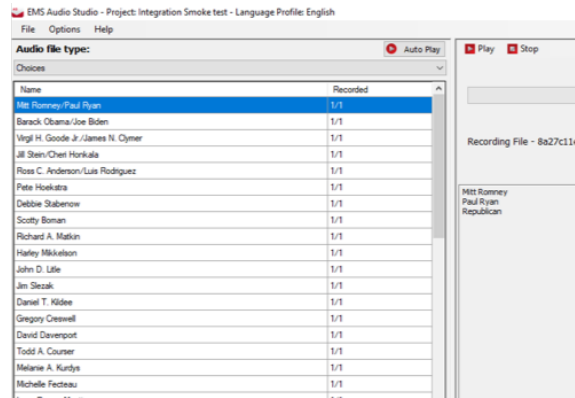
EMS Audio Studio - Project: Integration Smoke test - Language Profile: English

File Options Help

Audio file type:

Auto Play

Choices

| Name | Recorded |
|---|---|
| Mitt Romney/Paul Ryan | 1/1 |
| Barack Obama/Joe Biden | 1/1 |
| Virgil H. Goode Jr./James N. Clymer | 1/1 |
| Jill Stein/Cheri Honkala | 1/1 |
| Ross C. Anderson/Luis Rodriguez | 1/1 |
| Pete Hoekstra | 1/1 |
| Debbie Stabenow | 1/1 |
| Scotty Boman | 1/1 |
| Richard A. Matkin | 1/1 |
| Harley Mikkelson | 1/1 |
| John D. Litle | 1/1 |
| Jim Slezak | 1/1 |
| Daniel T. Kildee | 1/1 |
| Gregory Creswell | 1/1 |
| David Davenport | 1/1 |
| Todd A. Courser | 1/1 |
| Melanie A. Kurdys | 1/1 |
| Michelle Fecteau | 1/1 |
| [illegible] | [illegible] |

Play Stop

Recording File - 8a27c11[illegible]

Mitt Romney
Paul Ryan
Republican